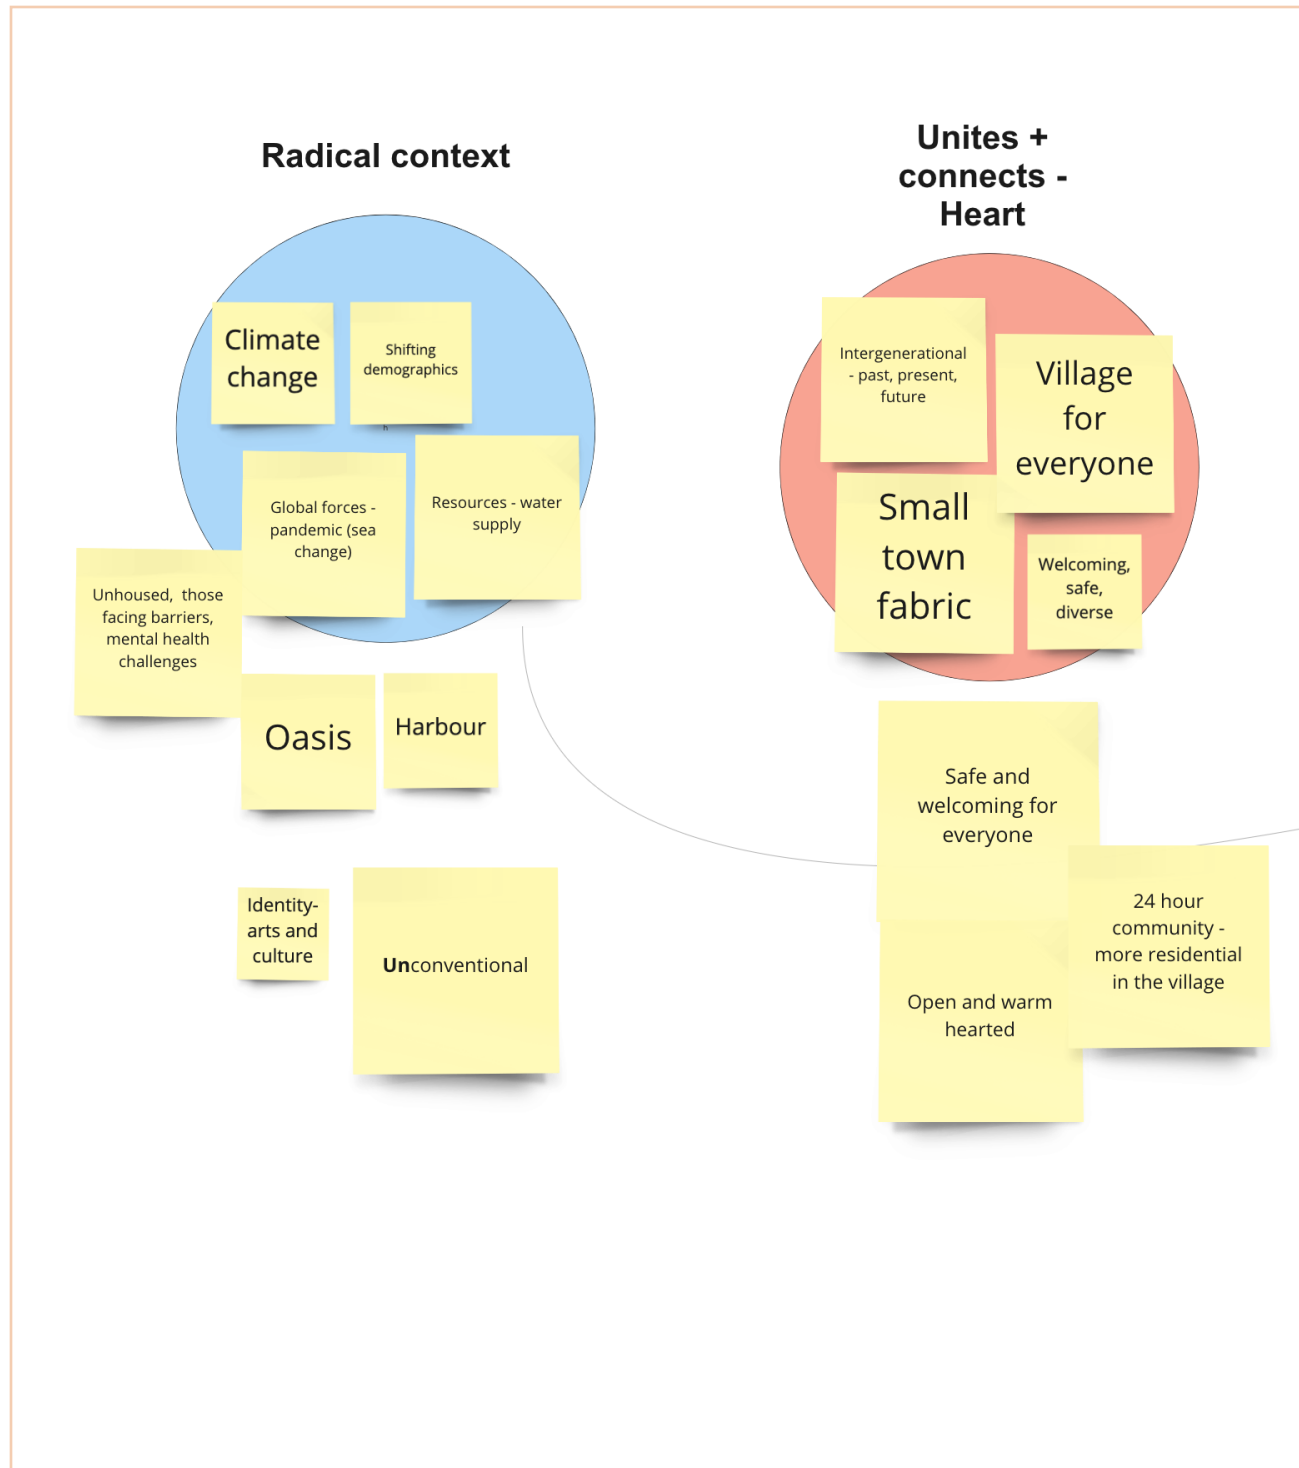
Radical context

Climate change

Shifting demographics

Global forces - pandemic (sea change)

Resources - water supply

Unhoused, those facing barriers, mental health challenges

Oasis

Harbour

Identity- arts and culture

Unconventional

Unites + connects - Heart

Intergenerational - past, present, future

Village for everyone

Small town fabric

Welcoming, safe, diverse

Safe and welcoming for everyone

24 hour community - more residential in the village

Open and warm hearted